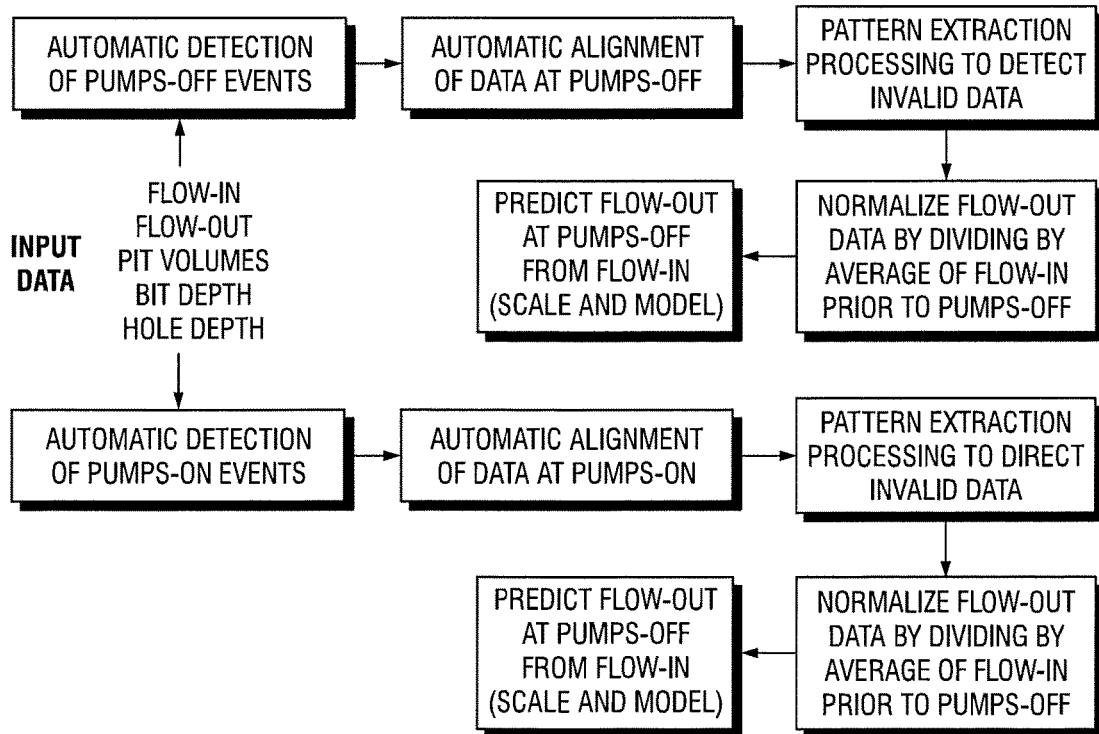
AUTOMATIC DETECTION OF PUMPS-OFF EVENTS

AUTOMATIC ALIGNMENT OF DATA AT PUMPS-OFF

PATTERN EXTRACTION PROCESSING TO DETECT INVALID DATA

INPUT DATA

FLOW-IN
FLOW-OUT
PIT VOLUMES
BIT DEPTH
HOLE DEPTH

PREDICT FLOW-OUT AT PUMPS-OFF FROM FLOW-IN (SCALE AND MODEL)

NORMALIZE FLOW-OUT DATA BY DIVIDING BY AVERAGE OF FLOW-IN PRIOR TO PUMPS-OFF

AUTOMATIC DETECTION OF PUMPS-ON EVENTS

AUTOMATIC ALIGNMENT OF DATA AT PUMPS-ON

PATTERN EXTRACTION PROCESSING TO DIRECT INVALID DATA

PREDICT FLOW-OUT AT PUMPS-OFF FROM FLOW-IN (SCALE AND MODEL)

NORMALIZE FLOW-OUT DATA BY DIVIDING BY AVERAGE OF FLOW-IN PRIOR TO PUMPS-OFF